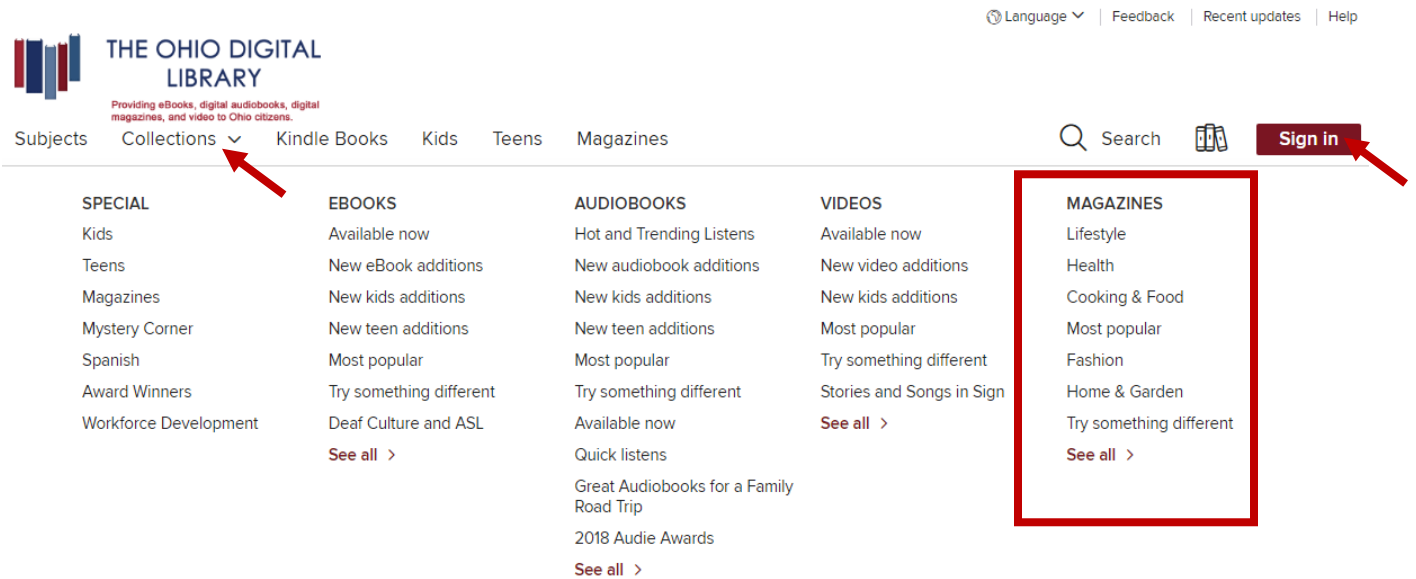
Language | Feedback | Recent updates | Help

THE OHIO DIGITAL LIBRARY

Providing eBooks, digital audiobooks, digital magazines, and video to Ohio citizens.

Subjects Collections Kindle Books Kids Teens Magazines Search Sign in

SPECIAL
Kids
Teens
Magazines
Mystery Corner
Spanish
Award Winners
Workforce Development

EBOOKS
Available now
New eBook additions
New kids additions
New teen additions
Most popular
Try something different
Deaf Culture and ASL
See all

AUDIOBOOKS
Hot and Trending Listens
New audiobook additions
New kids additions
New teen additions
Most popular
Try something different
Available now
Quick listens
Great Audiobooks for a Family Road Trip
2018 Audie Awards
See all

VIDEOS
Available now
New video additions
New kids additions
Most popular
Try something different
Stories and Songs in Sign
See all

MAGAZINES
Lifestyle
Health
Cooking & Food
Most popular
Fashion
Home & Garden
Try something different
See all